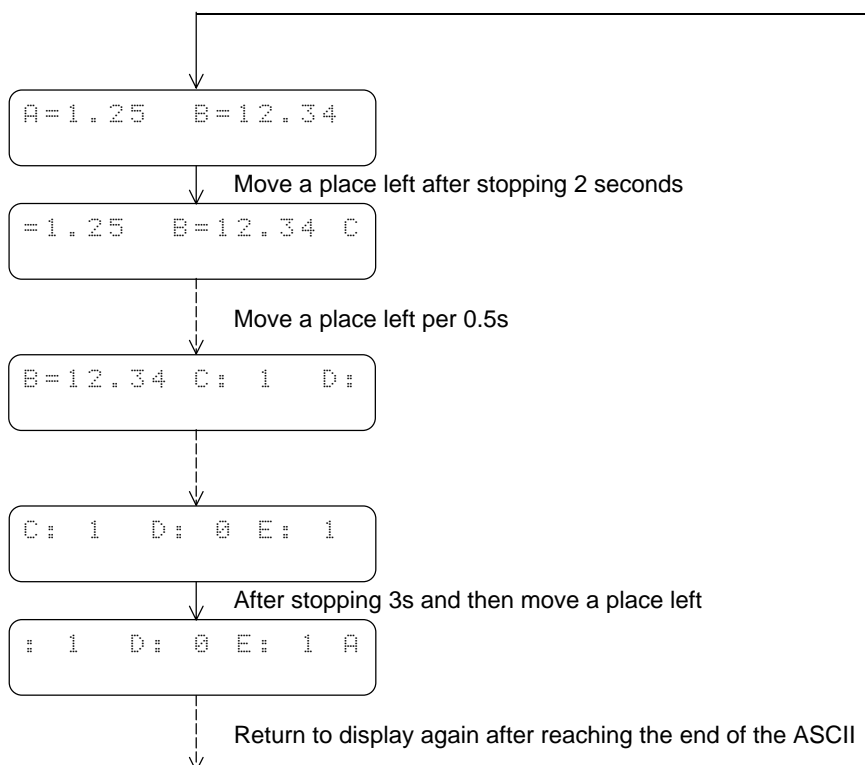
A=1.25 B=12.34

Move a place left after stopping 2 seconds

=1.25 B=12.34 C

Move a place left per 0.5s

B=12.34 C: 1 D:

C: 1 D: 0 E: 1

After stopping 3s and then move a place left

: 1 D: 0 E: 1 A

Return to display again after reaching the end of the ASCII